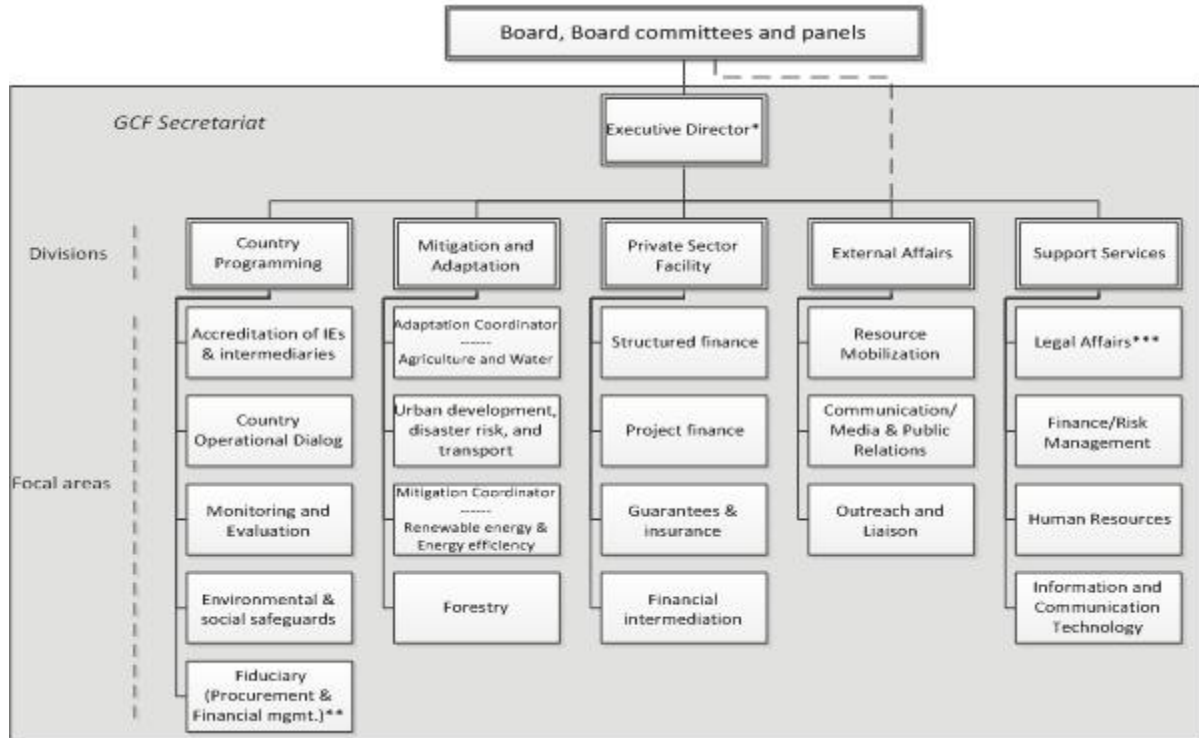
Board, Board committees and panels

GCF Secretariat

Executive Director*

Divisions

Country Programming

Mitigation and Adaptation

Private Sector Facility

External Affairs

Support Services

Focal areas

Accreditation of IEs & intermediaries

Country Operational Dialog

Monitoring and Evaluation

Environmental & social safeguards

Fiduciary (Procurement & Financial mgmt.)**

Adaptation Coordinator ------ Agriculture and Water

Urban development, disaster risk, and transport

Mitigation Coordinator ------ Renewable energy & Energy efficiency

Forestry

Structured finance

Project finance

Guarantees & insurance

Financial intermediation

Resource Mobilization

Communication/ Media & Public Relations

Outreach and Liaison

Legal Affairs***

Finance/Risk Management

Human Resources

Information and Communication Technology